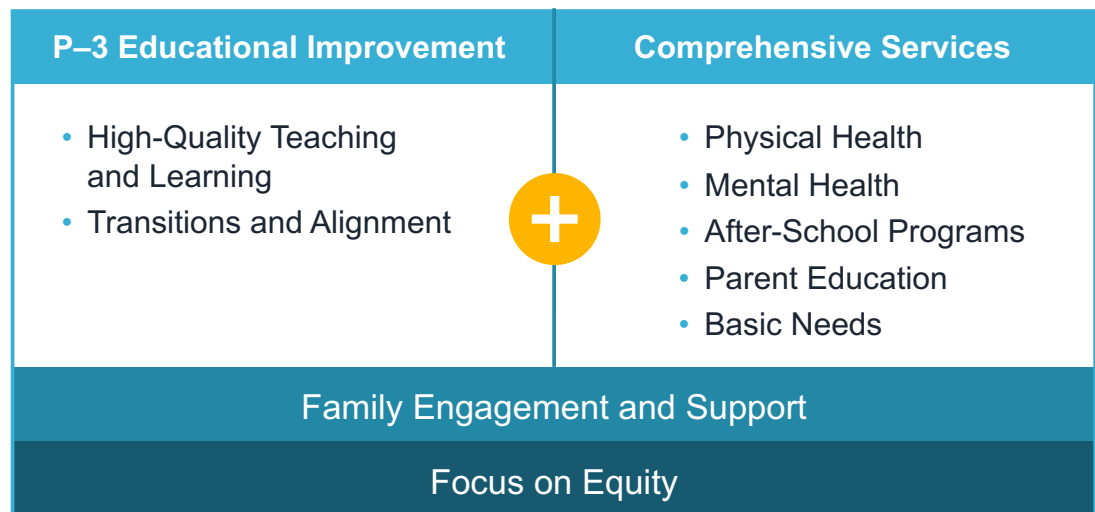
P–3 Educational Improvement

- High-Quality Teaching and Learning
- Transitions and Alignment

+

Comprehensive Services

- Physical Health
- Mental Health
- After-School Programs
- Parent Education
- Basic Needs

Family Engagement and Support

Focus on Equity